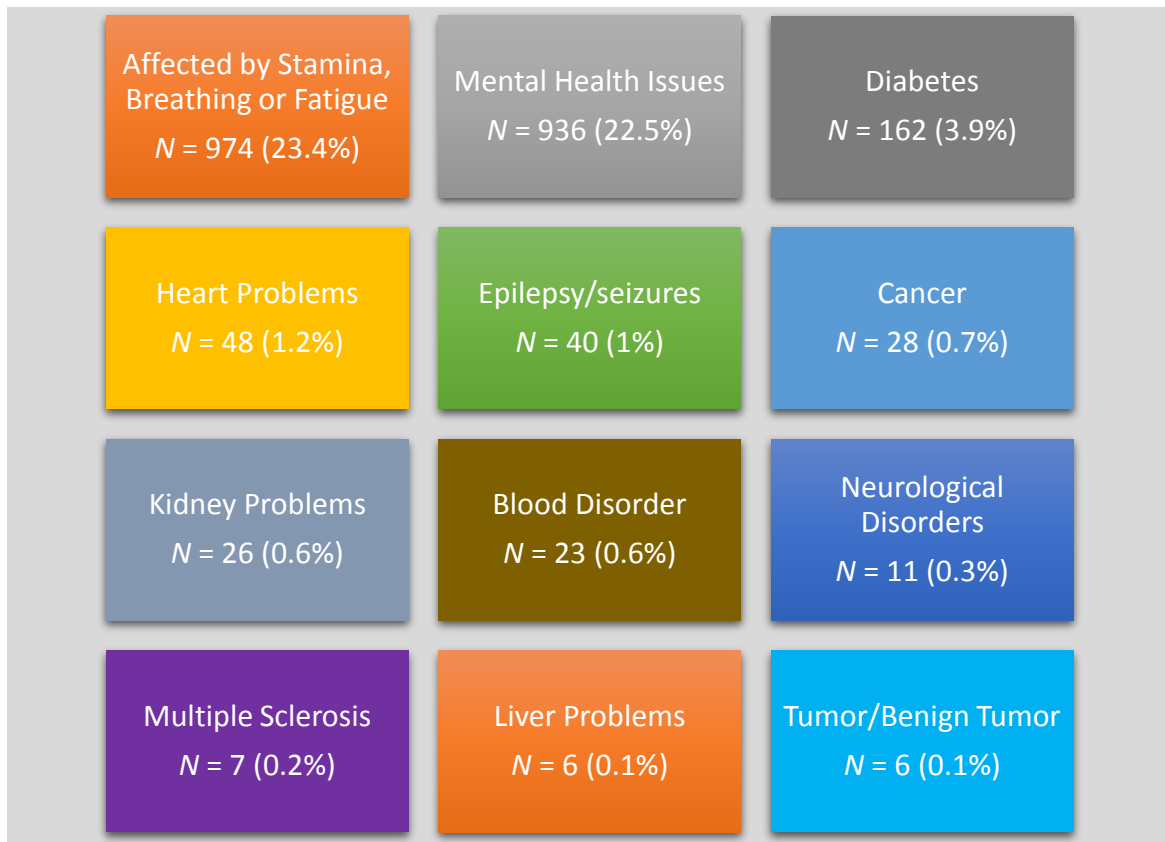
Affected by Stamina, Breathing or Fatigue
$N$ = 974 (23.4%)

Mental Health Issues
$N$ = 936 (22.5%)

Diabetes
$N$ = 162 (3.9%)

Heart Problems
$N$ = 48 (1.2%)

Epilepsy/seizures
$N$ = 40 (1%)

Cancer
$N$ = 28 (0.7%)

Kidney Problems
$N$ = 26 (0.6%)

Blood Disorder
$N$ = 23 (0.6%)

Neurological Disorders
$N$ = 11 (0.3%)

Multiple Sclerosis
$N$ = 7 (0.2%)

Liver Problems
$N$ = 6 (0.1%)

Tumor/Benign Tumor
$N$ = 6 (0.1%)